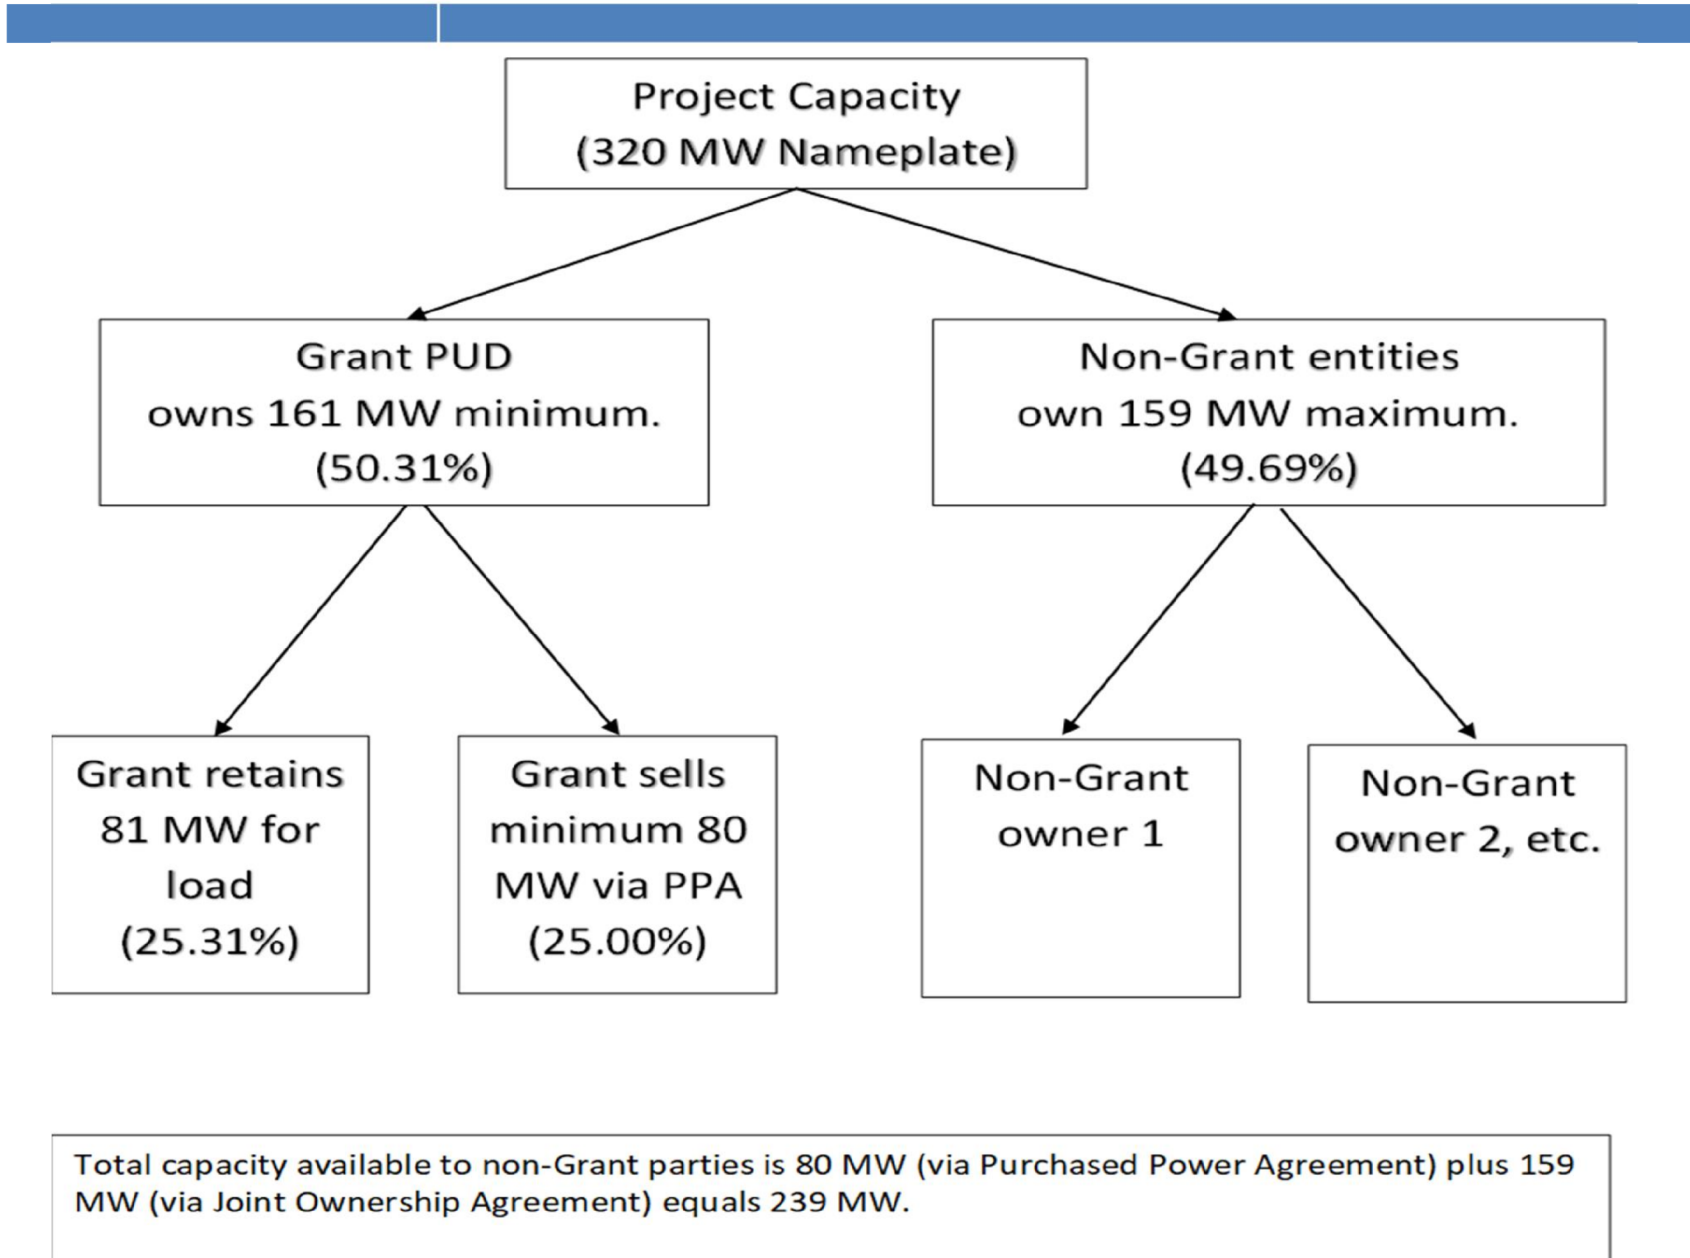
Project Capacity
(320 MW Nameplate)

Grant PUD
owns 161 MW minimum.
(50.31%)

Non-Grant entities
own 159 MW maximum.
(49.69%)

Grant retains
81 MW for
load
(25.31%)

Grant sells
minimum 80
MW via PPA
(25.00%)

Non-Grant
owner 1

Non-Grant
owner 2, etc.

Total capacity available to non-Grant parties is 80 MW (via Purchased Power Agreement) plus 159 MW (via Joint Ownership Agreement) equals 239 MW.